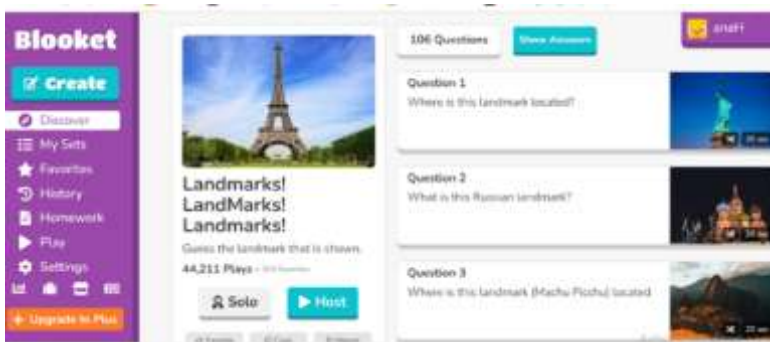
Blooket

Create

Discover

My Sets

Favorites

History

Homework

Play

Settings

Upgrade to Plus

Landmarks! LandMarks! Landmarks!

Guess the landmark that is shown.

44,211 Plays · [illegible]

Solo

Host

106 Questions

Show Answers

anaH

Question 1

Where is this landmark located?

Question 2

What is this Russian landmark?

Question 3

Where is this landmark (Machu Picchu) located